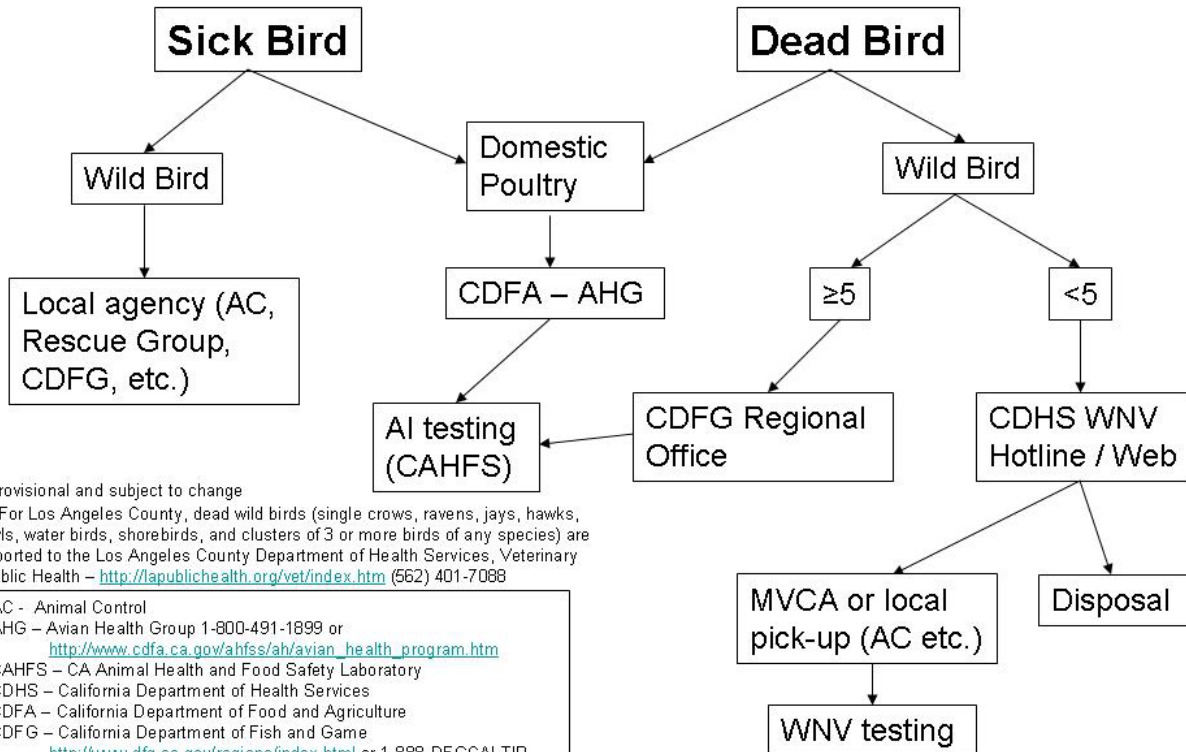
Sick Bird

Dead Bird

Wild Bird

Domestic Poultry

Wild Bird

Local agency (AC, Rescue Group, CDFG, etc.)

CDFA – AHG

≥5

<5

AI testing (CAHFS)

CDFG Regional Office

CDHS WNV Hotline / Web

rovisional and subject to change
For Los Angeles County, dead wild birds (single crows, ravens, jays, hawks, ls, water birds, shorebirds, and clusters of 3 or more birds of any species) are ported to the Los Angeles County Department of Health Services, Veterinary blic Health – http://lapublichealth.org/vet/index.htm (562) 401-7088

AC - Animal Control
AHG – Avian Health Group 1-800-491-1899 or http://www.cdfa.ca.gov/ahfss/ah/avian_health_program.htm
CAHFS – CA Animal Health and Food Safety Laboratory
CDHS – California Department of Health Services
CDFA – California Department of Food and Agriculture
CDFG – California Department of Fish and Game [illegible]

MVCA or local pick-up (AC etc.)

Disposal

WNV testing